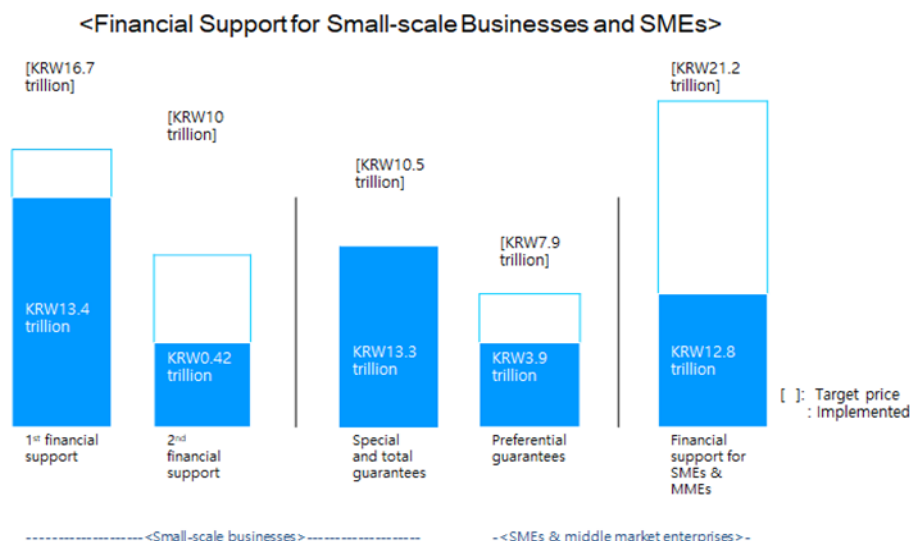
<Financial Support for Small-scale Businesses and SMEs>

[KRW16.7 trillion]

KRW13.4 trillion

1st financial support

[KRW10 trillion]

KRW0.42 trillion

2nd financial support

[KRW10.5 trillion]

KRW13.3 trillion

Special and total guarantees

[KRW7.9 trillion]

KRW3.9 trillion

Preferential guarantees

[KRW21.2 trillion]

KRW12.8 trillion

Financial support for SMEs & MMEs

[ ]: Target price
: Implemented

------------------<Small-scale businesses>-------------------

-<SMEs & middle market enterprises>-